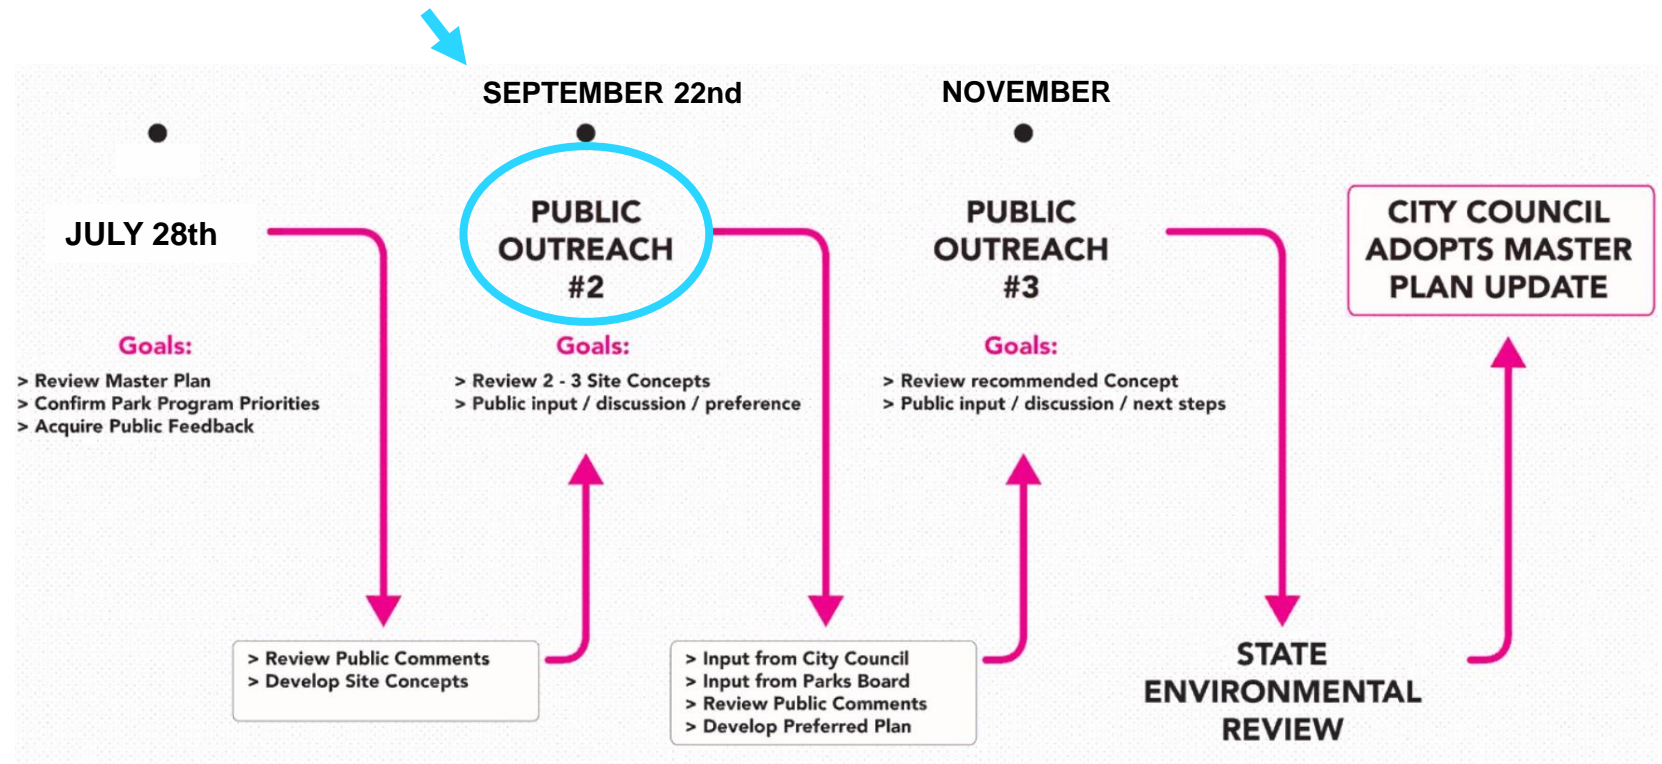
SEPTEMBER 22nd

NOVEMBER

JULY 28th

Goals:
> Review Master Plan
> Confirm Park Program Priorities
> Acquire Public Feedback

PUBLIC OUTREACH #2

Goals:
> Review 2 - 3 Site Concepts
> Public input / discussion / preference

PUBLIC OUTREACH #3

Goals:
> Review recommended Concept
> Public input / discussion / next steps

CITY COUNCIL ADOPTS MASTER PLAN UPDATE

> Review Public Comments
> Develop Site Concepts

> Input from City Council
> Input from Parks Board
> Review Public Comments
> Develop Preferred Plan

STATE ENVIRONMENTAL REVIEW